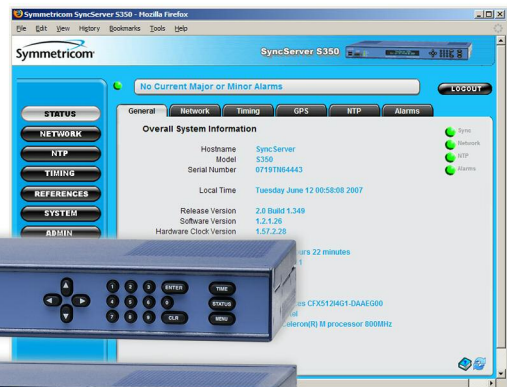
Symmetricom SyncServer S350 - Mozilla Firefox

File Edit View History Bookmarks Tools Help

Symmetricom

SyncServer S350

No Current Major or Minor Alarms

LOGOUT

STATUS
NETWORK
NTP
TIMING
REFERENCES
SYSTEM
ADMIN

General Network Timing GPS NTP Alarms

Overall System Information

Hostname SyncServer
Model S350
Serial Number 0719TN64443

Local Time Tuesday June 12 00:58:08 2007

Release Version 2.0 Build 1.349
Software Version 1.2.1.26
Hardware Clock Version 1.57.2.28

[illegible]urs 22 minutes
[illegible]1

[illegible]es CFX512I4G1-DAAEG00
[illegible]al
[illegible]eleron(R) M processor 800MHz

Sync
Network
NTP
Alarms

1 2 3 ENTER
4 5 6
7 8 9 CLR
TIME
STATUS
MENU